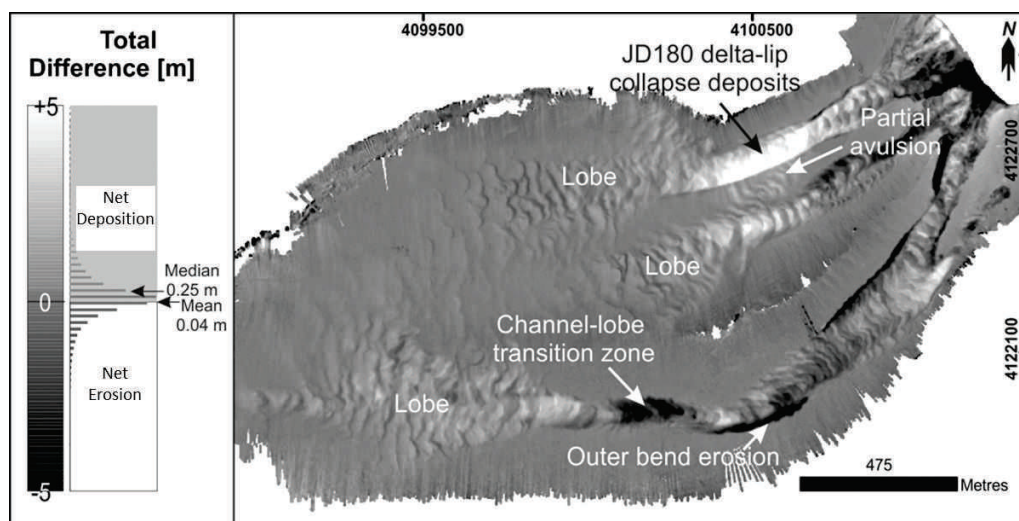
Total Difference [m]

+5

Net Deposition

Median 0.25 m

Mean 0.04 m

0

Net Erosion

-5

4099500

4100500

N

JD180 delta-lip collapse deposits

Partial avulsion

4122700

Lobe

Lobe

Channel-lobe transition zone

4122100

Lobe

Outer bend erosion

475

Metres